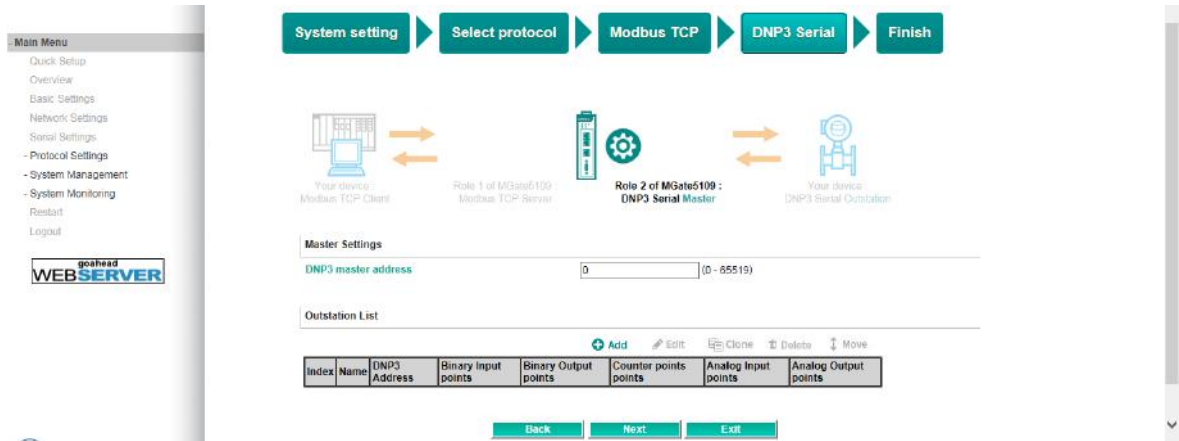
Main Menu
Quick Setup
Overview
Basic Settings
Network Settings
Serial Settings
- Protocol Settings
- System Management
- System Monitoring
Restart
Logout

goahead WEBSERVER

System setting
Select protocol
Modbus TCP
DNP3 Serial
Finish

Your device : Modbus TCP Client

Role 1 of MGate5109 : Modbus TCP Server

Role 2 of MGate5109 : DNP3 Serial Master

Your device : DNP3 Serial Outstation

Master Settings

DNP3 master address 0 (0 - 65519)

Outstation List

Add Edit Clone Delete Move

| Index | Name | DNP3 Address | Binary Input points | Binary Output points | Counter points points | Analog Input points | Analog Output points |
|---|---|---|---|---|---|---|---|

Back Next Exit